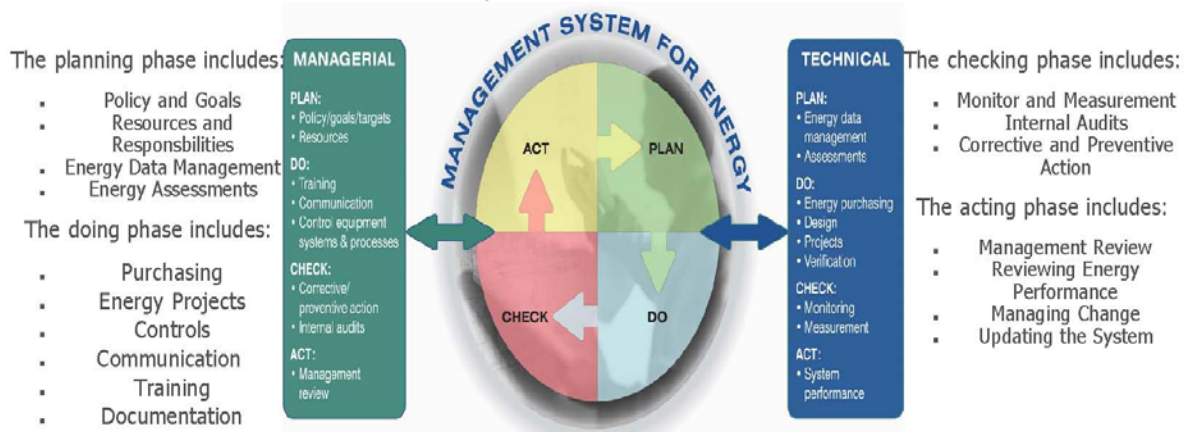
The planning phase includes:
- Policy and Goals
- Resources and Responsbilities
- Energy Data Management
- Energy Assessments

The doing phase includes:
- Purchasing
- Energy Projects
- Controls
- Communication
- Training
- Documentation

MANAGERIAL

PLAN:
- Policy/goals/targets
- Resources

DO:
- Training
- Communication
- Control equipment systems & processes

CHECK:
- Corrective/ preventive action
- Internal audits

ACT:
- Management review

MANAGEMENT SYSTEM FOR ENERGY

ACT

PLAN

CHECK

DO

TECHNICAL

PLAN:
- Energy data management
- Assessments

DO:
- Energy purchasing
- Design
- Projects
- Verification

CHECK:
- Monitoring
- Measurement

ACT:
- System performance

The checking phase includes:
- Monitor and Measurement
- Internal Audits
- Corrective and Preventive Action

The acting phase includes:
- Management Review
- Reviewing Energy Performance
- Managing Change
- Updating the System